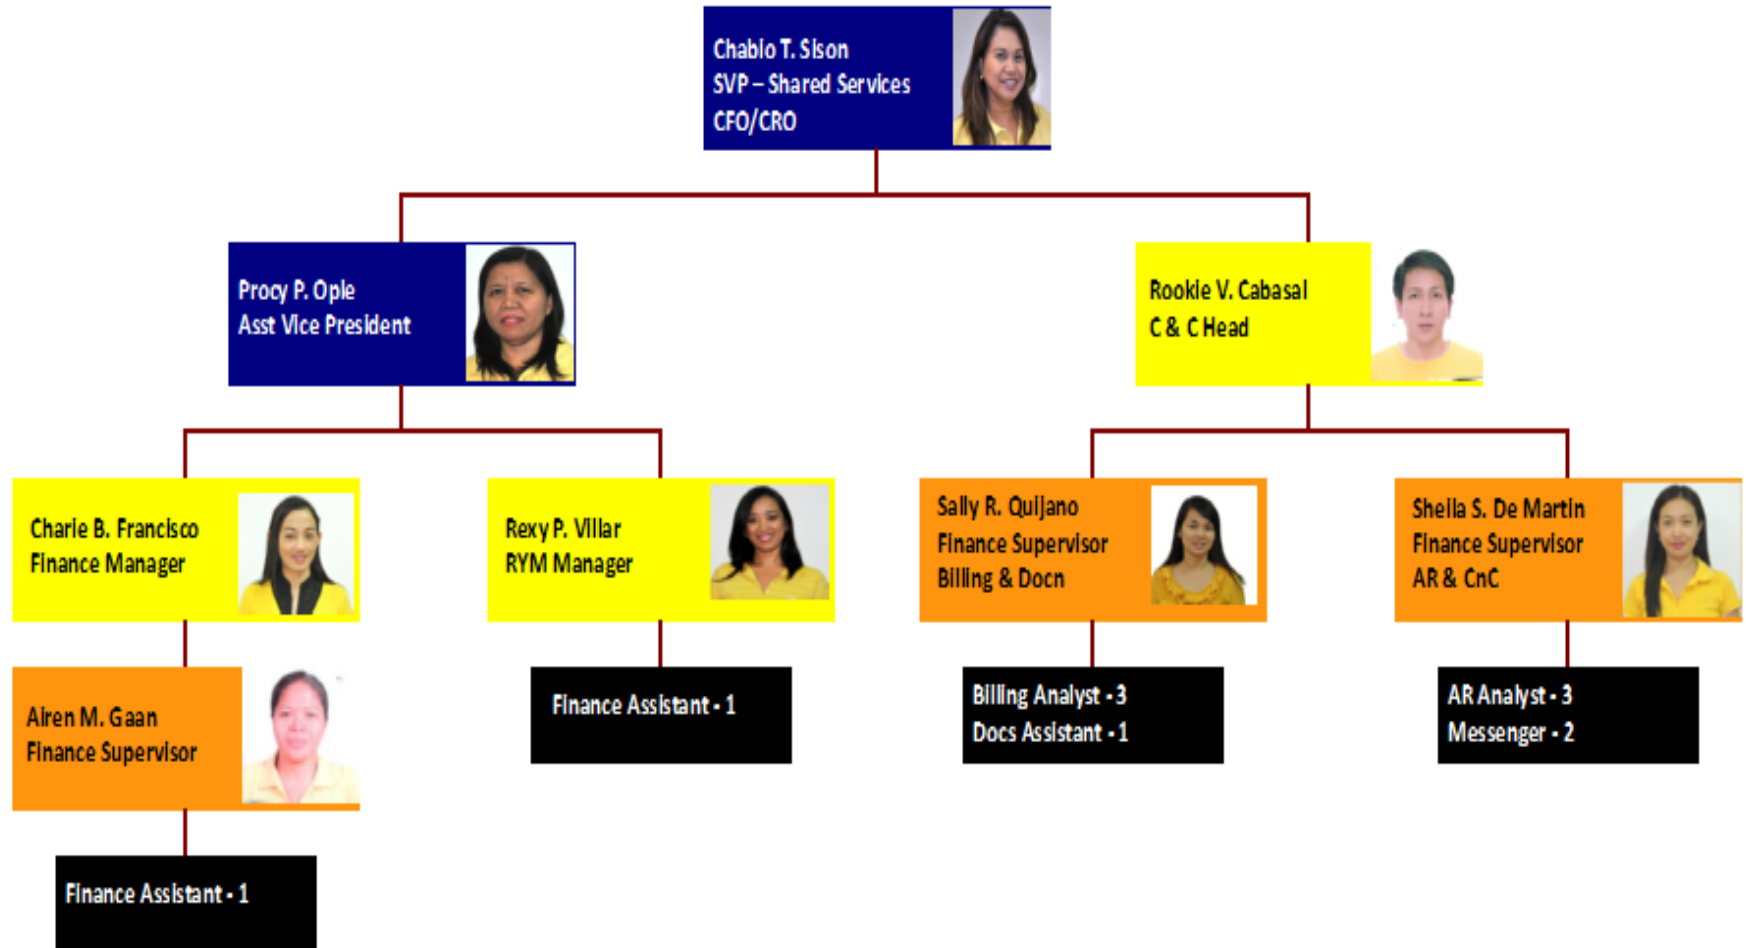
Chablo T. Sison
SVP – Shared Services
CFO/CRO

Procy P. Ople
Asst Vice President

Rookie V. Cabasal
C & C Head

Charie B. Francisco
Finance Manager

Rexy P. Villar
RYM Manager

Sally R. Quijano
Finance Supervisor
Billing & Docn

Sheila S. De Martin
Finance Supervisor
AR & CnC

Airen M. Gaan
Finance Supervisor

Finance Assistant - 1

Billing Analyst - 3
Docs Assistant - 1

AR Analyst - 3
Messenger - 2

Finance Assistant - 1